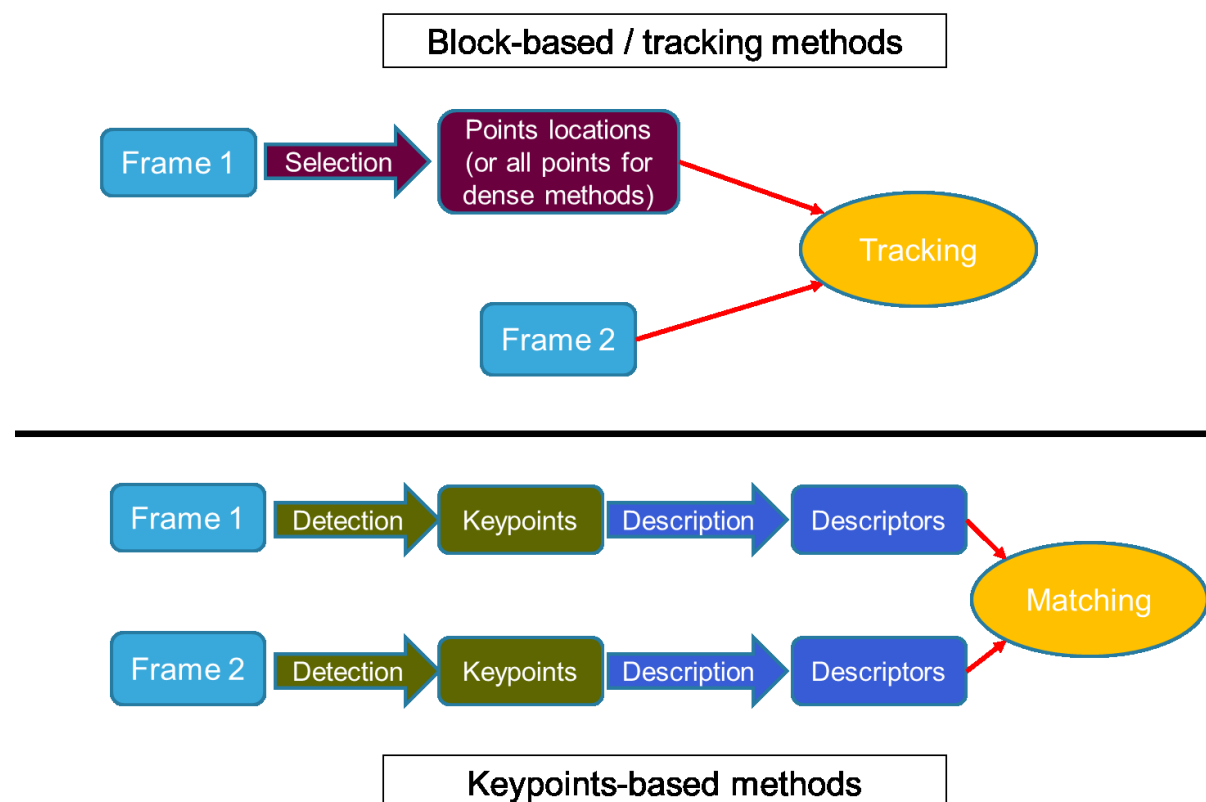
Block-based / tracking methods

Frame 1

Selection

Points locations (or all points for dense methods)

Tracking

Frame 2

Frame 1

Detection

Keypoints

Description

Descriptors

Matching

Frame 2

Detection

Keypoints

Description

Descriptors

Keypoints-based methods